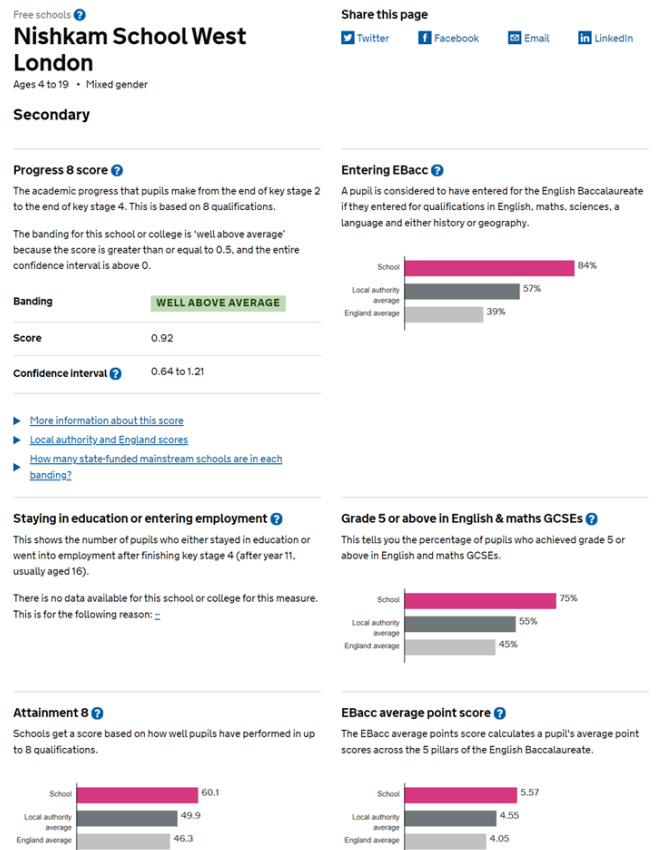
Free schools ?

Nishkam School West London

Ages 4 to 19 • Mixed gender

Secondary

Share this page

Twitter Facebook Email LinkedIn

Progress 8 score ?

The academic progress that pupils make from the end of key stage 2 to the end of key stage 4. This is based on 8 qualifications.

The banding for this school or college is 'well above average' because the score is greater than or equal to 0.5, and the entire confidence interval is above 0.

| | |
|---|---|
| Banding | WELL ABOVE AVERAGE |
| Score | 0.92 |
| Confidence interval ? | 0.64 to 1.21 |

More information about this score

Local authority and England scores

How many state-funded mainstream schools are in each banding?

Entering EBacc ?

A pupil is considered to have entered for the English Baccalaureate if they entered for qualifications in English, maths, sciences, a language and either history or geography.

School 84%
Local authority average 57%
England average 39%

Staying in education or entering employment ?

This shows the number of pupils who either stayed in education or went into employment after finishing key stage 4 (after year 11, usually aged 16).

There is no data available for this school or college for this measure. This is for the following reason: --

Grade 5 or above in English & maths GCSEs ?

This tells you the percentage of pupils who achieved grade 5 or above in English and maths GCSEs.

School 75%
Local authority average 55%
England average 45%

Attainment 8 ?

Schools get a score based on how well pupils have performed in up to 8 qualifications.

School 60.1
Local authority average 49.9
England average 46.3

EBacc average point score ?

The EBacc average points score calculates a pupil's average point scores across the 5 pillars of the English Baccalaureate.

School 5.57
Local authority average 4.55
England average 4.05